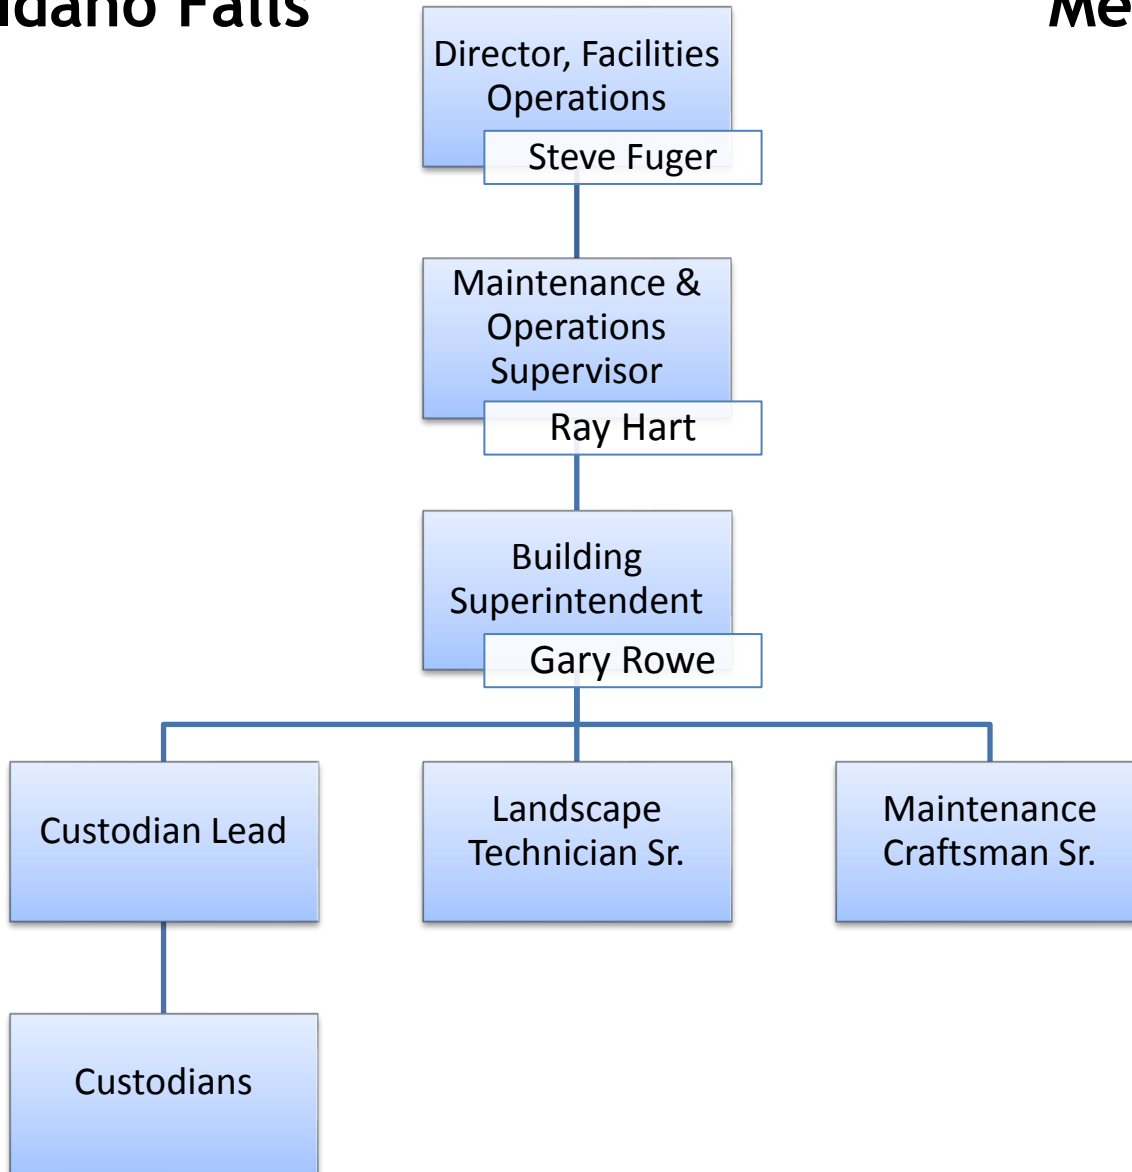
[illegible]daho Falls

Me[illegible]

Director, Facilities Operations

Steve Fuger

Maintenance & Operations Supervisor

Ray Hart

Building Superintendent

Gary Rowe

Custodian Lead

Landscape Technician Sr.

Maintenance Craftsman Sr.

Custodians